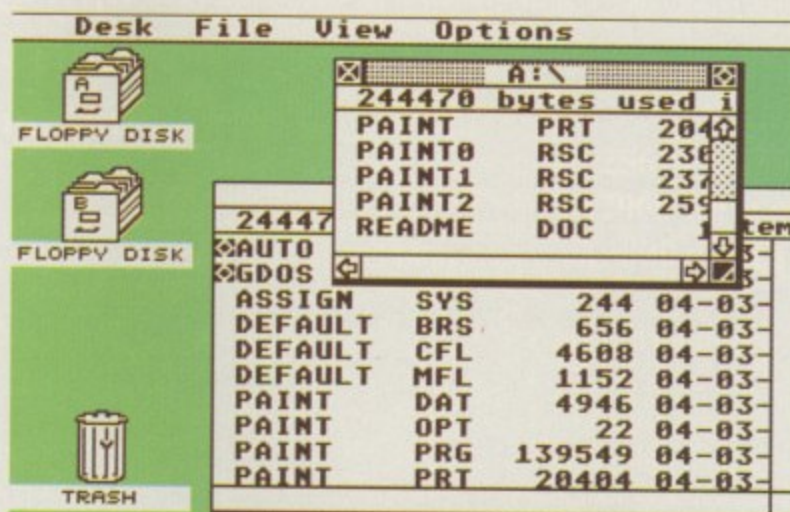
Desk File View Options

FLOPPY DISK

FLOPPY DISK

TRASH

A:\

244470 bytes used i

| | | |
|---|---|---|
| PAINT | PRT | 204 |
| PAINT0 | RSC | 23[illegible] |
| PAINT1 | RSC | 237 |
| PAINT2 | RSC | 25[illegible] |
| README | DOC | 1 |

24447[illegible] tem

| | | | |
|---|---|---|---|
| AUTO | | | |
| GDOS | | | |
| ASSIGN | SYS | 244 | 04-03- |
| DEFAULT | BRS | 656 | 04-03- |
| DEFAULT | CFL | 4608 | 04-03- |
| DEFAULT | MFL | 1152 | 04-03- |
| PAINT | DAT | 4946 | 04-03- |
| PAINT | OPT | 22 | 04-03- |
| PAINT | PRG | 139549 | 04-03- |
| PAINT | PRT | 20404 | 04-03- |